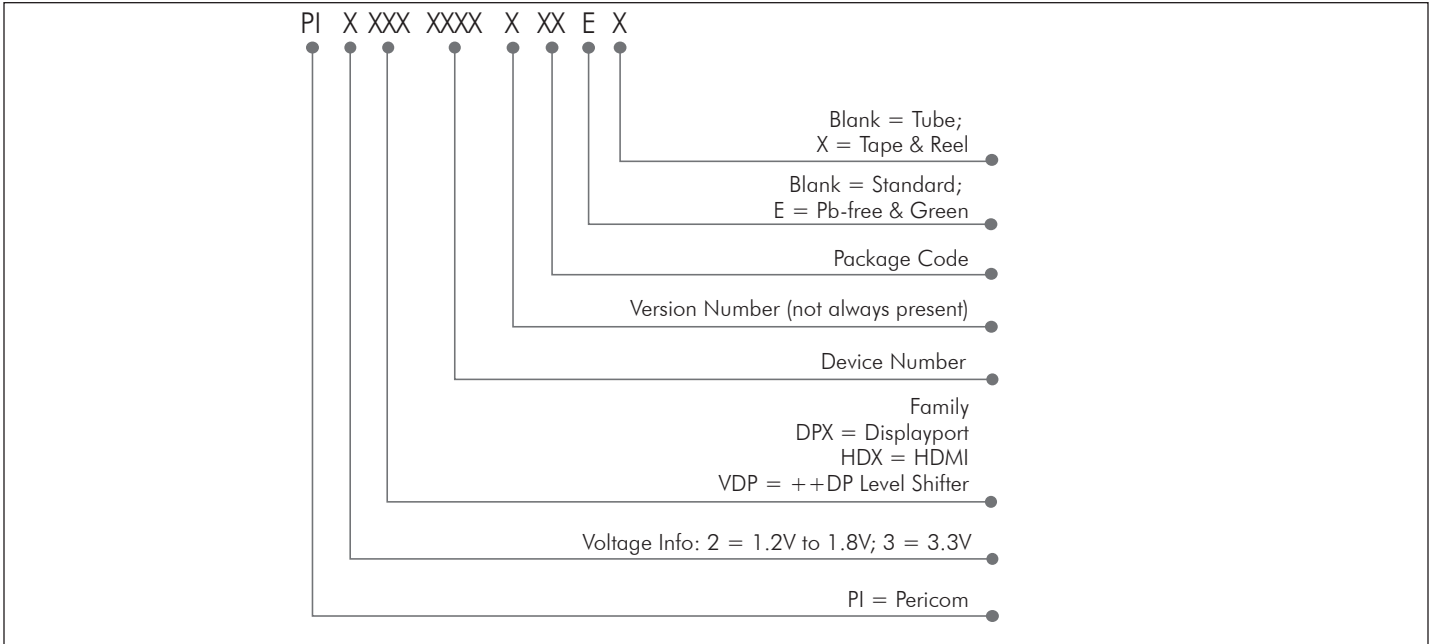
PI X XXX XXXX X XX E X

Blank = Tube;
X = Tape & Reel

Blank = Standard;
E = Pb-free & Green

Package Code

Version Number (not always present)

Device Number

Family
DPX = Displayport
HDX = HDMI
VDP = ++DP Level Shifter

Voltage Info: 2 = 1.2V to 1.8V; 3 = 3.3V

PI = Pericom